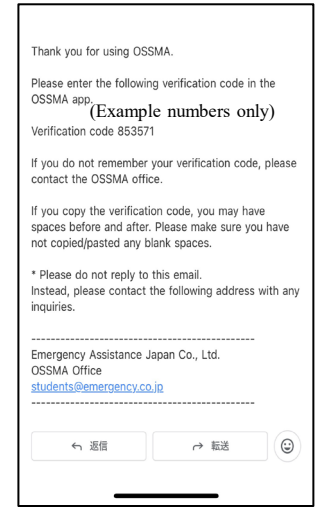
Thank you for using OSSMA.

Please enter the following verification code in the OSSMA app.

(Example numbers only)

Verification code 853571

If you do not remember your verification code, please contact the OSSMA office.

If you copy the verification code, you may have spaces before and after. Please make sure you have not copied/pasted any blank spaces.

* Please do not reply to this email.
Instead, please contact the following address with any inquiries.

-----------------------------------------------
Emergency Assistance Japan Co., Ltd.
OSSMA Office
students@emergency.co.jp
-----------------------------------------------

返信

転送